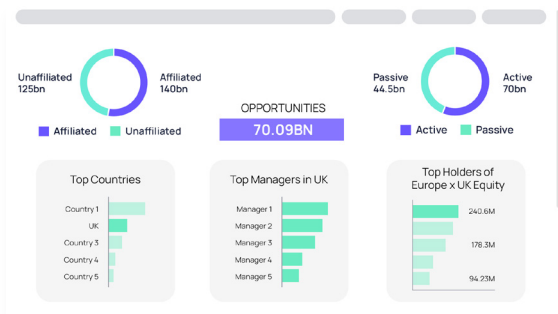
Unaffiliated 125bn

Affiliated 140bn

Affiliated Unaffiliated

OPPORTUNITIES

70.09BN

Passive 44.5bn

Active 70bn

Active Passive

Top Countries

Country 1
UK
Country 3
Country 4
Country 5

Top Managers in UK

Manager 1
Manager 2
Manager 3
Manager 4
Manager 5

Top Holders of Europe x UK Equity

240.6M
178.3M
94.23M